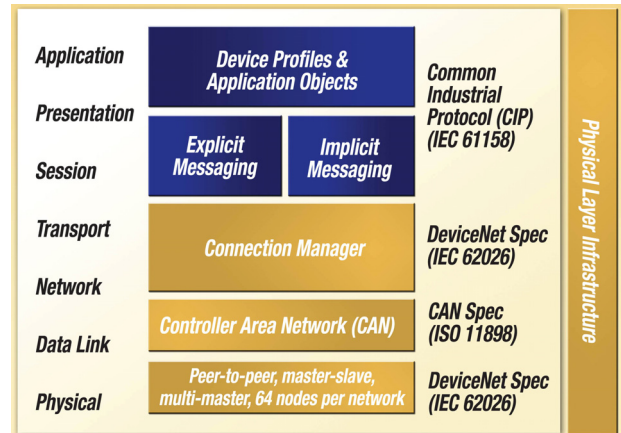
Application

Presentation

Session

Transport

Network

Data Link

Physical

Device Profiles & Application Objects

Explicit Messaging

Implicit Messaging

Connection Manager

Controller Area Network (CAN)

Peer-to-peer, master-slave, multi-master, 64 nodes per network

Common Industrial Protocol (CIP) (IEC 61158)

DeviceNet Spec (IEC 62026)

CAN Spec (ISO 11898)

DeviceNet Spec (IEC 62026)

Physical Layer Infrastructure